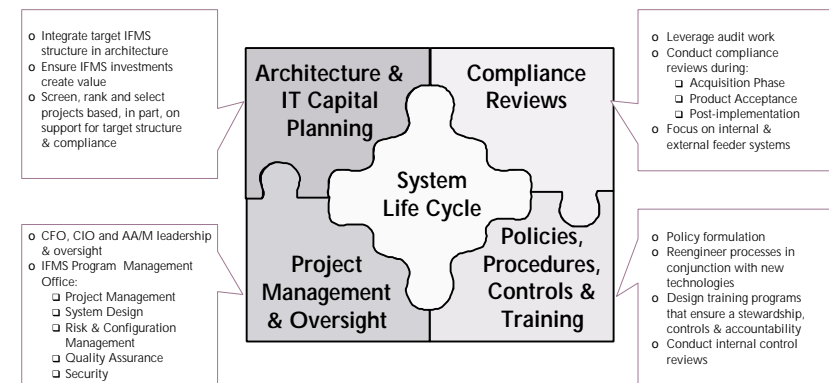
o Integrate target IFMS structure in architecture
o Ensure IFMS investments create value
o Screen, rank and select projects based, in part, on support for target structure & compliance

Architecture & IT Capital Planning

Compliance Reviews

o Leverage audit work
o Conduct compliance reviews during:
❑ Acquisition Phase
❑ Product Acceptance
❑ Post-implementation
o Focus on internal & external feeder systems

System Life Cycle

o CFO, CIO and AA/M leadership & oversight
o IFMS Program Management Office:
❑ Project Management
❑ System Design
❑ Risk & Configuration Management
❑ Quality Assurance
❑ Security

Project Management & Oversight

Policies, Procedures, Controls & Training

o Policy formulation
o Reengineer processes in conjunction with new technologies
o Design training programs that ensure a stewardship, controls & accountability
o Conduct internal control reviews